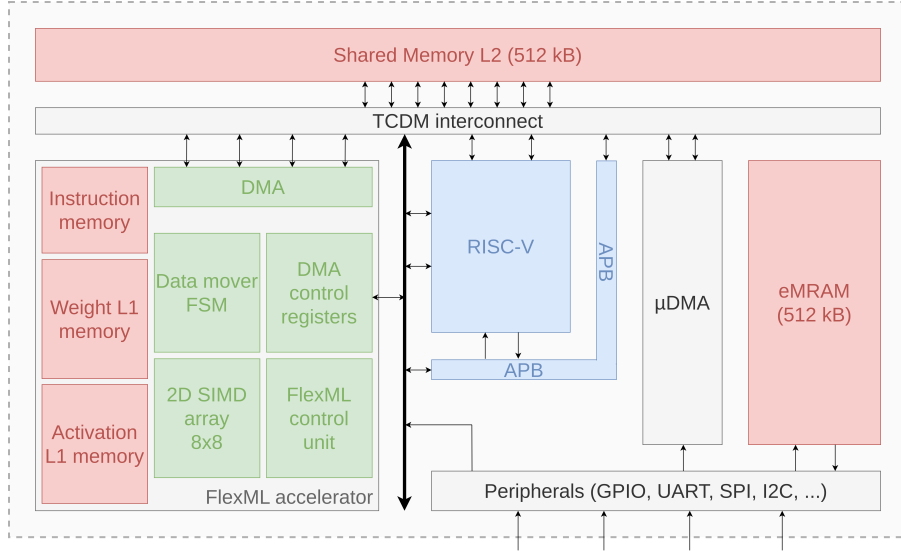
Shared Memory L2 (512 kB)

TCDM interconnect

Instruction memory

Weight L1 memory

Activation L1 memory

DMA

Data mover FSM

DMA control registers

2D SIMD array 8x8

FlexML control unit

FlexML accelerator

RISC-V

APB

APB

μDMA

eMRAM (512 kB)

Peripherals (GPIO, UART, SPI, I2C, ...)